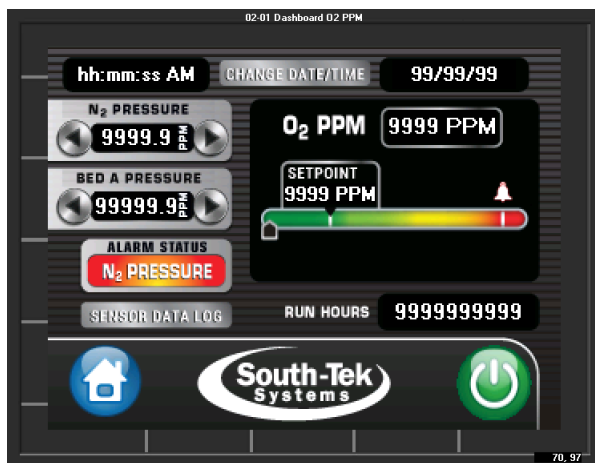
02-01 Dashboard O2 PPM

hh:mm:ss AM
CHANGE DATE/TIME
99/99/99

$N_2$ PRESSURE
9999.9 PPM

BED A PRESSURE
99999.9 PSI

ALARM STATUS
$N_2$ PRESSURE

SENSOR DATA LOG

$O_2$ PPM
9999 PPM

SETPOINT
9999 PPM

RUN HOURS
9999999999

South-Tek Systems

70, 97